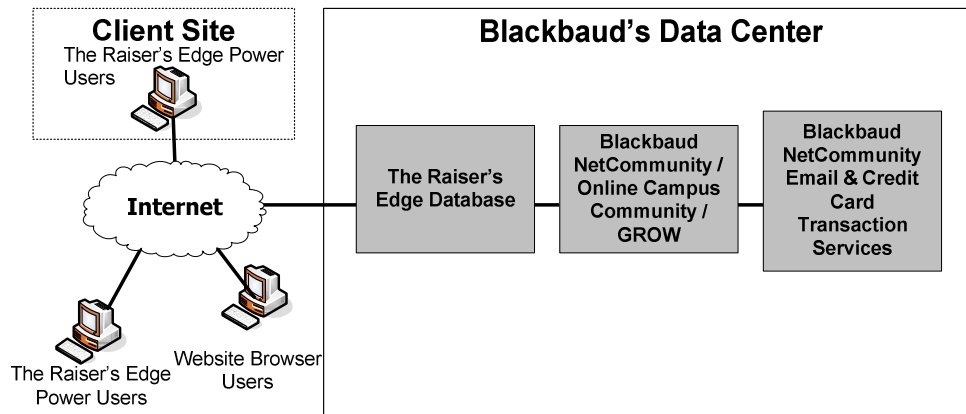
Client Site
The Raiser's Edge Power Users

Internet

The Raiser's Edge Power Users

Website Browser Users

Blackbaud's Data Center

The Raiser's Edge Database

Blackbaud NetCommunity / Online Campus Community / GROW

Blackbaud NetCommunity Email & Credit Card Transaction Services